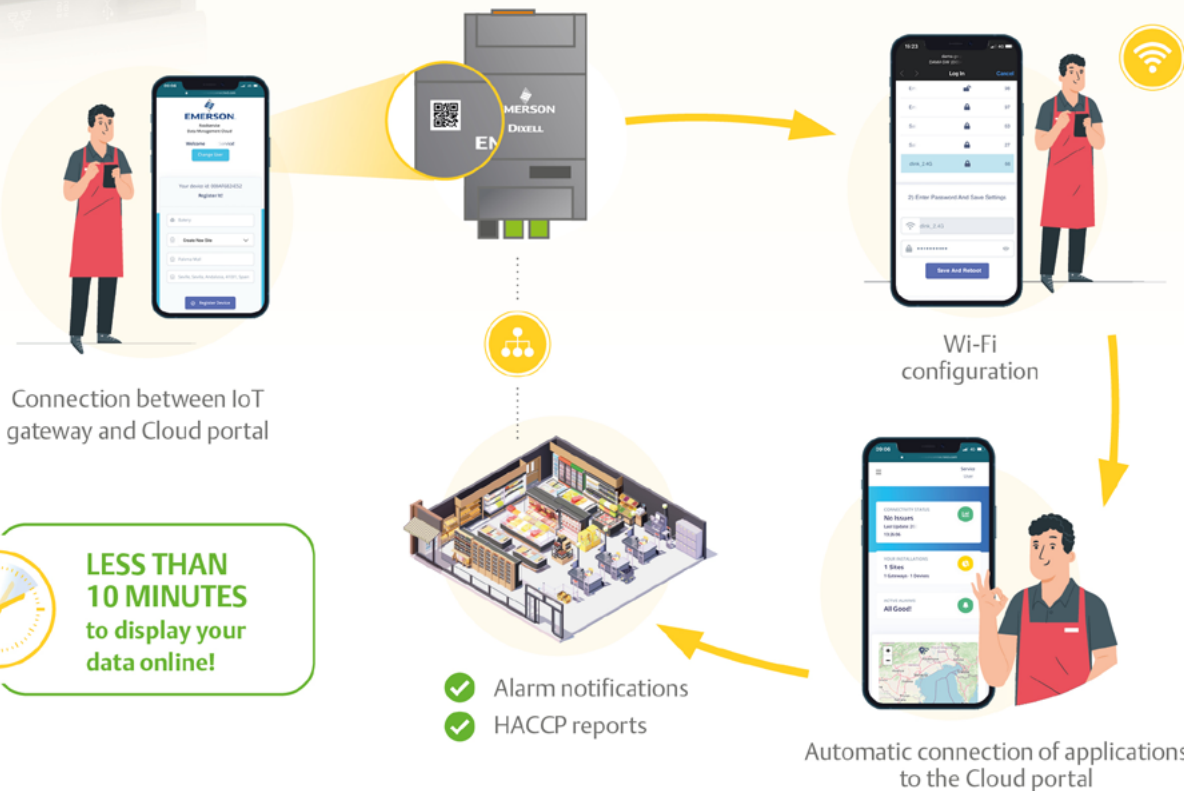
EMERSON
Welcome
Change User
Your device id
Register Kit
Create New Site
Register Device

EMERSON
DIXELL
EM

Log In
Cancel
dixell_2.4G
2) Enter Password And Save Settings
dixell_2.4G
Save And Reboot

Wi-Fi configuration

Connection between IoT gateway and Cloud portal

LESS THAN 10 MINUTES to display your data online!

Alarm notifications
HACCP reports

CONNECTIVITY STATUS
No Issues
YOUR INSTALLATIONS
1 Sites
ACTIVE ALARMS
All Good!

Automatic connection of applications to the Cloud portal